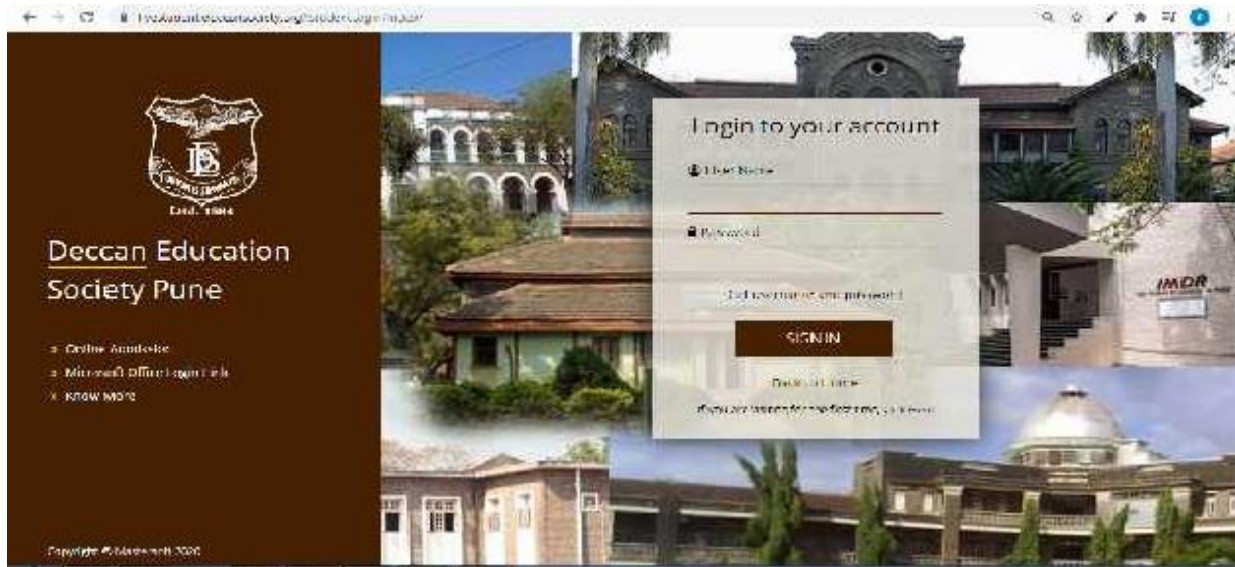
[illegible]

Estd. 1884

Deccan Education Society Pune

» Online Academic
» Microsoft Office Login Link
» Know More

Copyright © Mastersoft 2020

Login to your account

User Name

Password

Forgot username and password

SIGN IN

Back to Home

If you are logging for the first time, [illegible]

IMDR